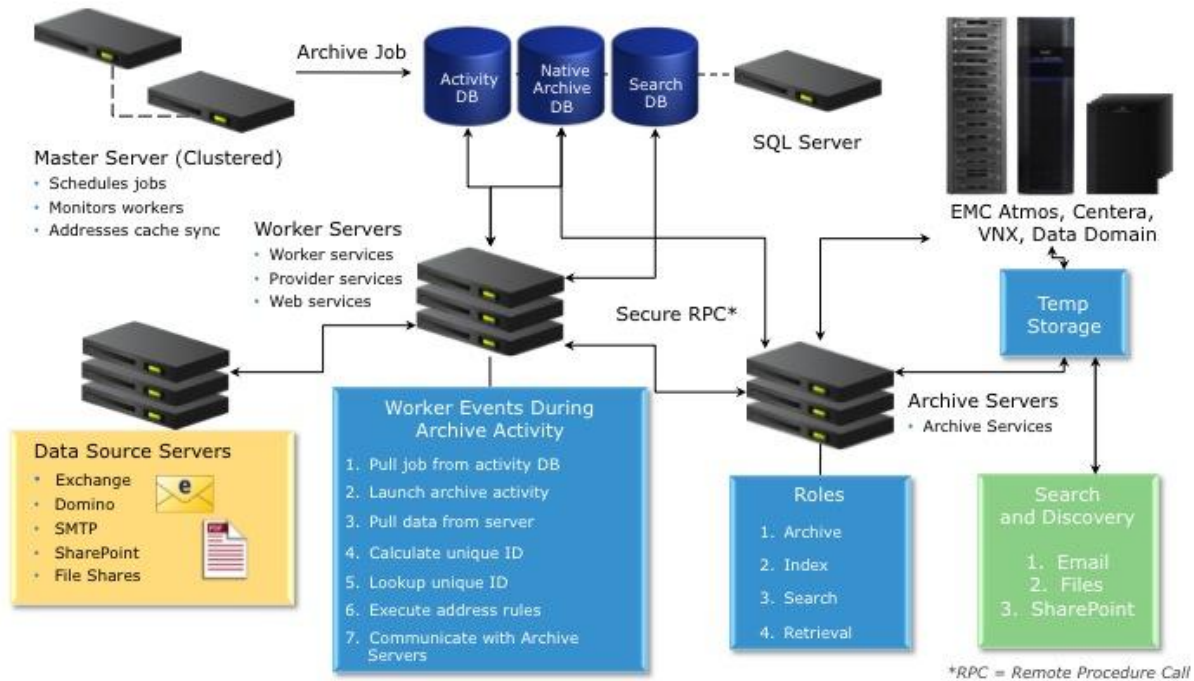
Archive Job

Activity DB

Native Archive DB

Search DB

SQL Server

Master Server (Clustered)
• Schedules jobs
• Monitors workers
• Addresses cache sync

Worker Servers
• Worker services
• Provider services
• Web services

EMC Atmos, Centera, VNX, Data Domain

Temp Storage

Secure RPC*

Data Source Servers
• Exchange
• Domino
• SMTP
• SharePoint
• File Shares

Worker Events During Archive Activity
1. Pull job from activity DB
2. Launch archive activity
3. Pull data from server
4. Calculate unique ID
5. Lookup unique ID
6. Execute address rules
7. Communicate with Archive Servers

Archive Servers
• Archive Services

Roles
1. Archive
2. Index
3. Search
4. Retrieval

Search and Discovery
1. Email
2. Files
3. SharePoint

*RPC = Remote Procedure Call